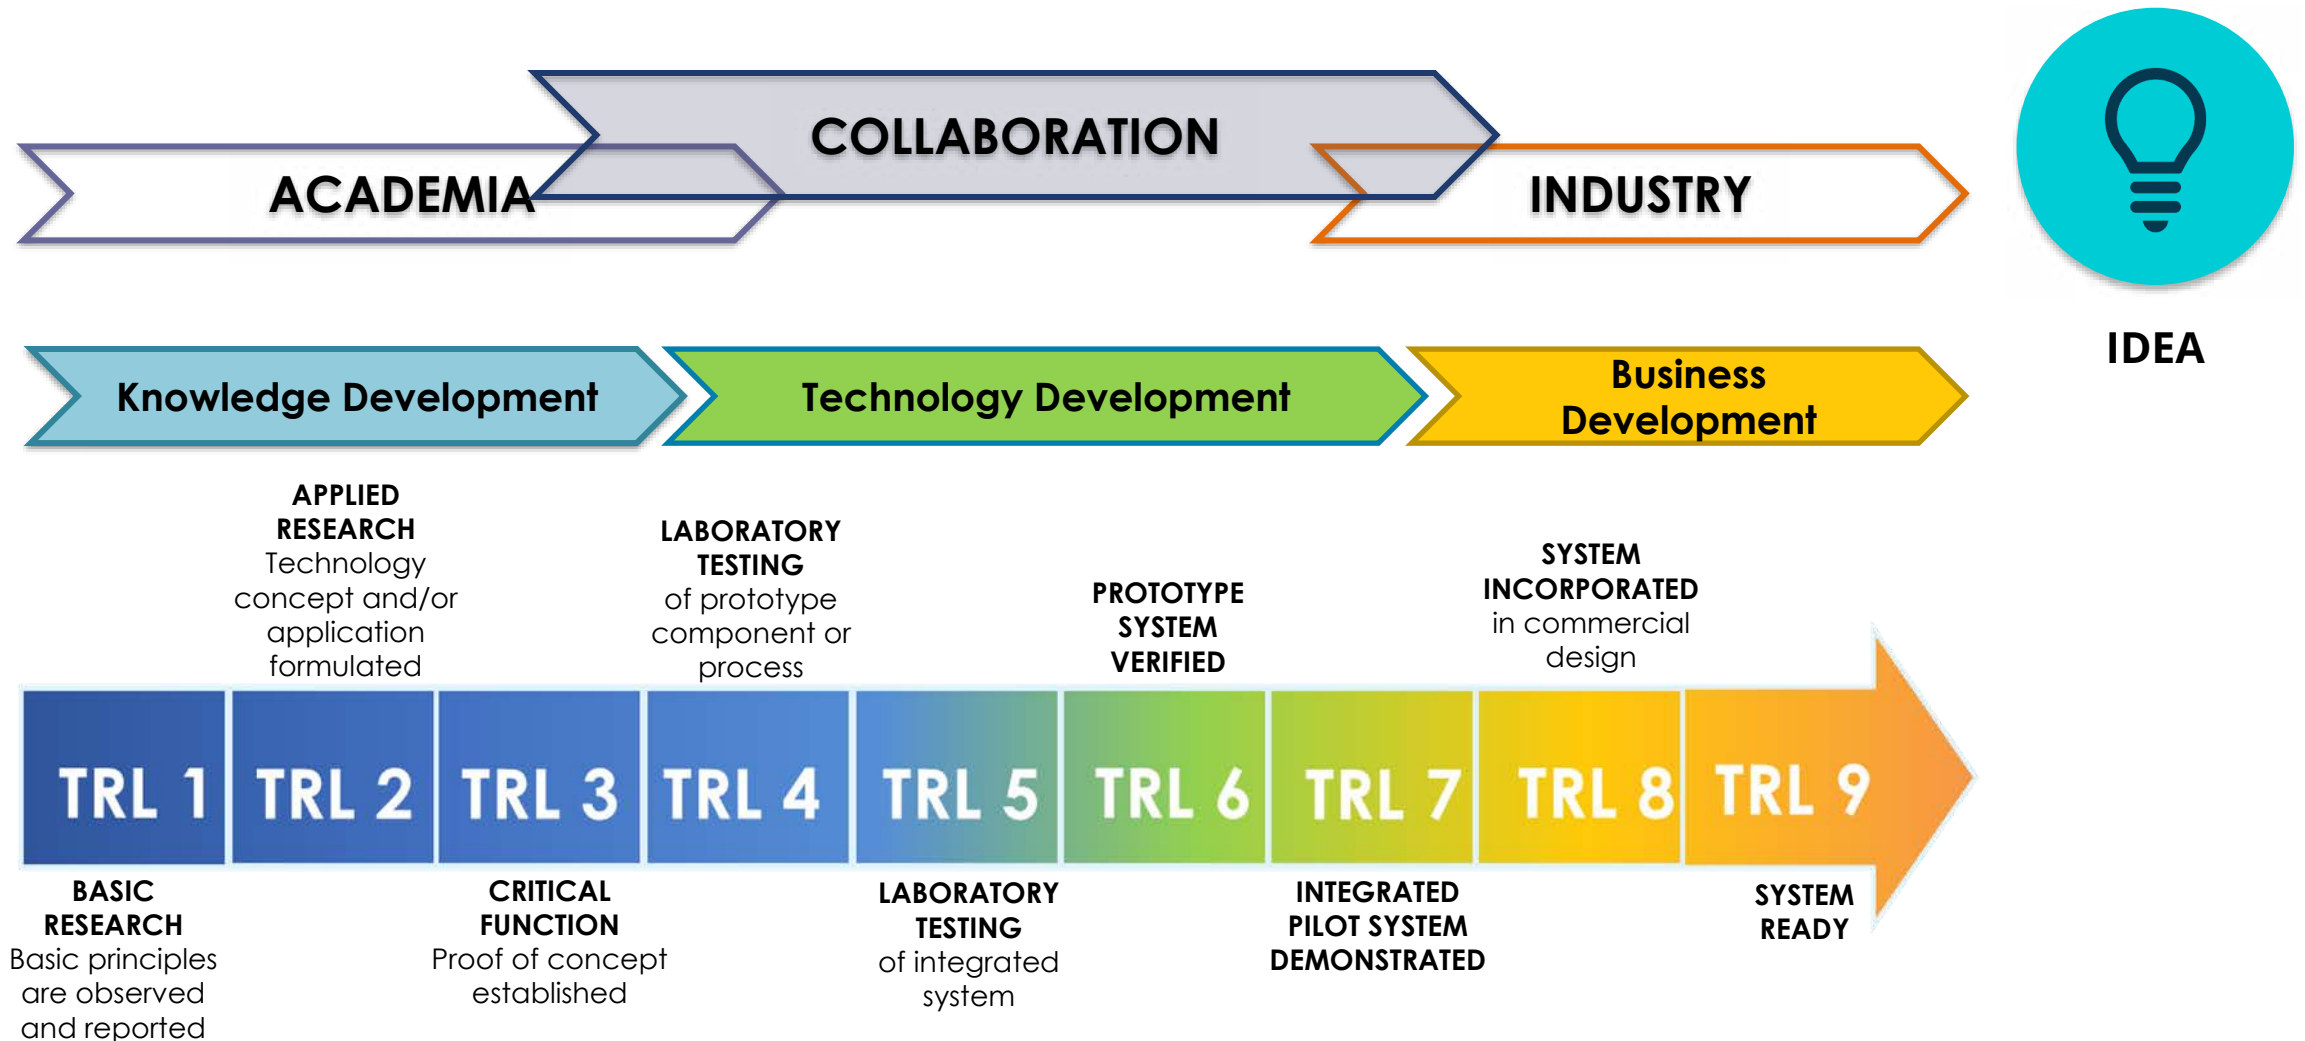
COLLABORATION

ACADEMIA

INDUSTRY

IDEA

Knowledge Development

Technology Development

Business Development

APPLIED RESEARCH
Technology concept and/or application formulated

LABORATORY TESTING
of prototype component or process

PROTOTYPE SYSTEM VERIFIED

SYSTEM INCORPORATED
in commercial design

TRL 1

TRL 2

TRL 3

TRL 4

TRL 5

TRL 6

TRL 7

TRL 8

TRL 9

BASIC RESEARCH
Basic principles are observed and reported

CRITICAL FUNCTION
Proof of concept established

LABORATORY TESTING
of integrated system

INTEGRATED PILOT SYSTEM DEMONSTRATED

SYSTEM READY